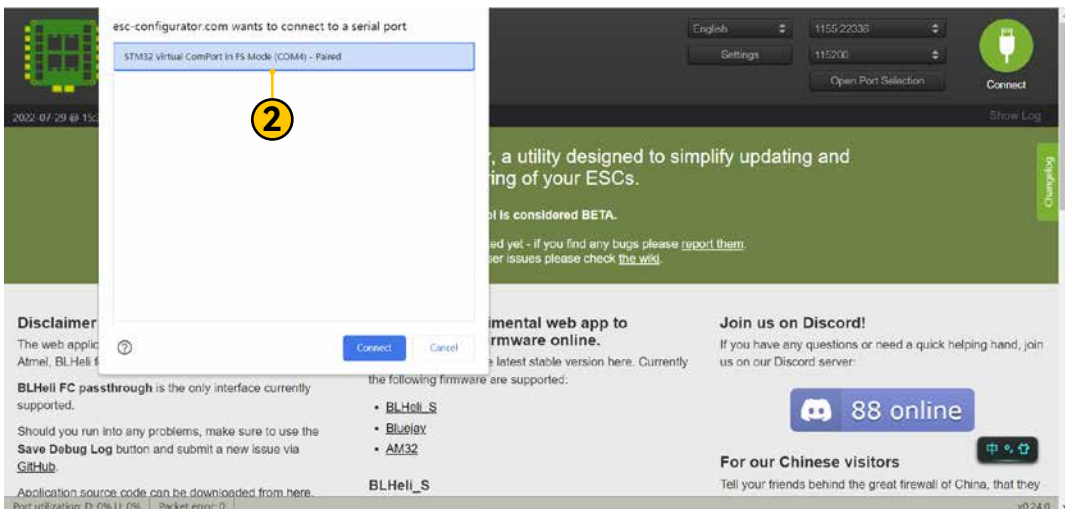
esc-configurator.com wants to connect to a serial port

STM32 Virtual ComPort in FS Mode (COM4) - Paired

2

Connect

Cancel

English

Settings

1155:22336

115200

Open Port Selection

Connect

2022-07-29 @ 15:3

Show Log

r, a utility designed to simplify updating and ring of your ESCs.

l is considered BETA.

ed yet - if you find any bugs please report them. ser issues please check the wiki.

Changelog

Disclaimer

The web applic Atmel, BLHeli f

BLHeli FC passthrough is the only interface currently supported.

Should you run into any problems, make sure to use the Save Debug Log button and submit a new issue via GitHub.

Application source code can be downloaded from here.

imental web app to rmware online.

e latest stable version here. Currently the following firmware are supported:

- BLHeli_S
- Bluejay
- AM32

BLHeli_S

Join us on Discord!

If you have any questions or need a quick helping hand, join us on our Discord server:

88 online

For our Chinese visitors

Tell your friends behind the great firewall of China, that they

Port utilization: D: 0% U: 0% | Packet error: 0

v0.24.0